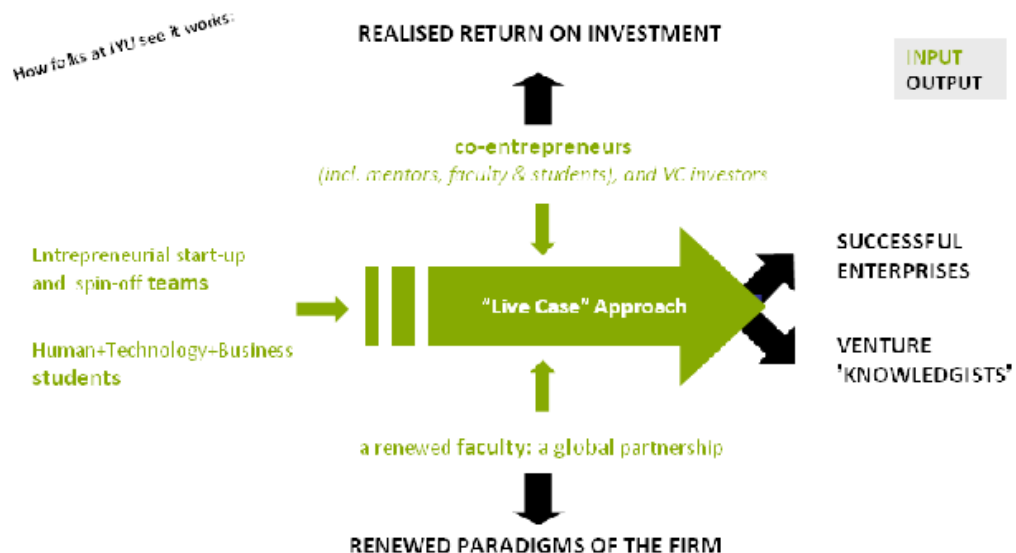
How folks at JYU see it works:

REALISED RETURN ON INVESTMENT

INPUT
OUTPUT

co-entrepreneurs
(incl. mentors, faculty & students), and VC investors

Entrepreneurial start-up and spin-off teams

Human+Technology+Business students

"Live Case" Approach

SUCCESSFUL ENTERPRISES

VENTURE 'KNOWLEDGISTS'

a renewed faculty: a global partnership

RENEWED PARADIGMS OF THE FIRM